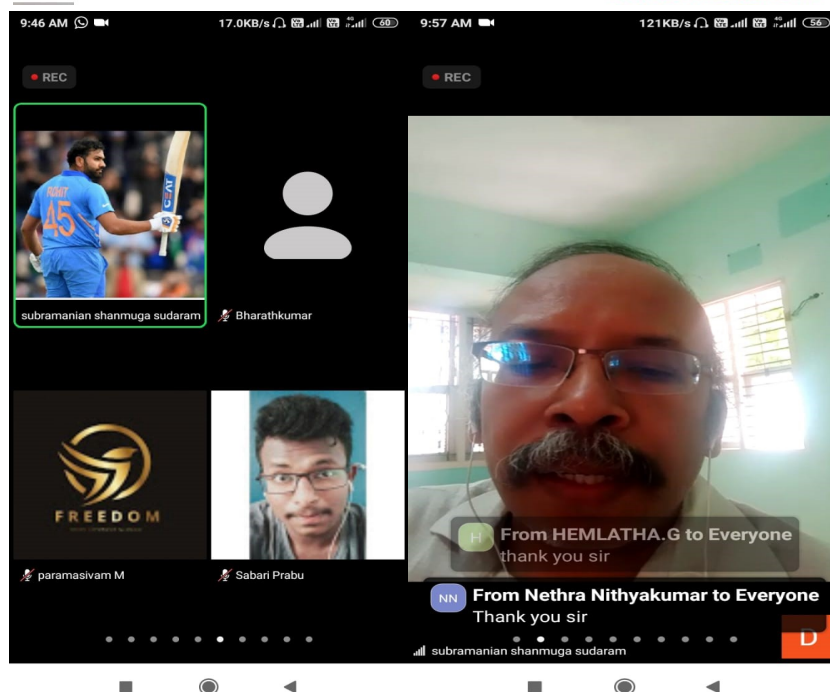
9:46 AM

17.0KB/s 60

REC

ROHIT
45

subramanian shanmuga sudaram

Bharathkumar

FREEDOM

paramasivam M

Sabari Prabu

9:57 AM

121KB/s 56

REC

H
From HEMLATHA.G to Everyone
thank you sir

NN
From Nethra Nithyakumar to Everyone
Thank you sir

D

subramanian shanmuga sudaram